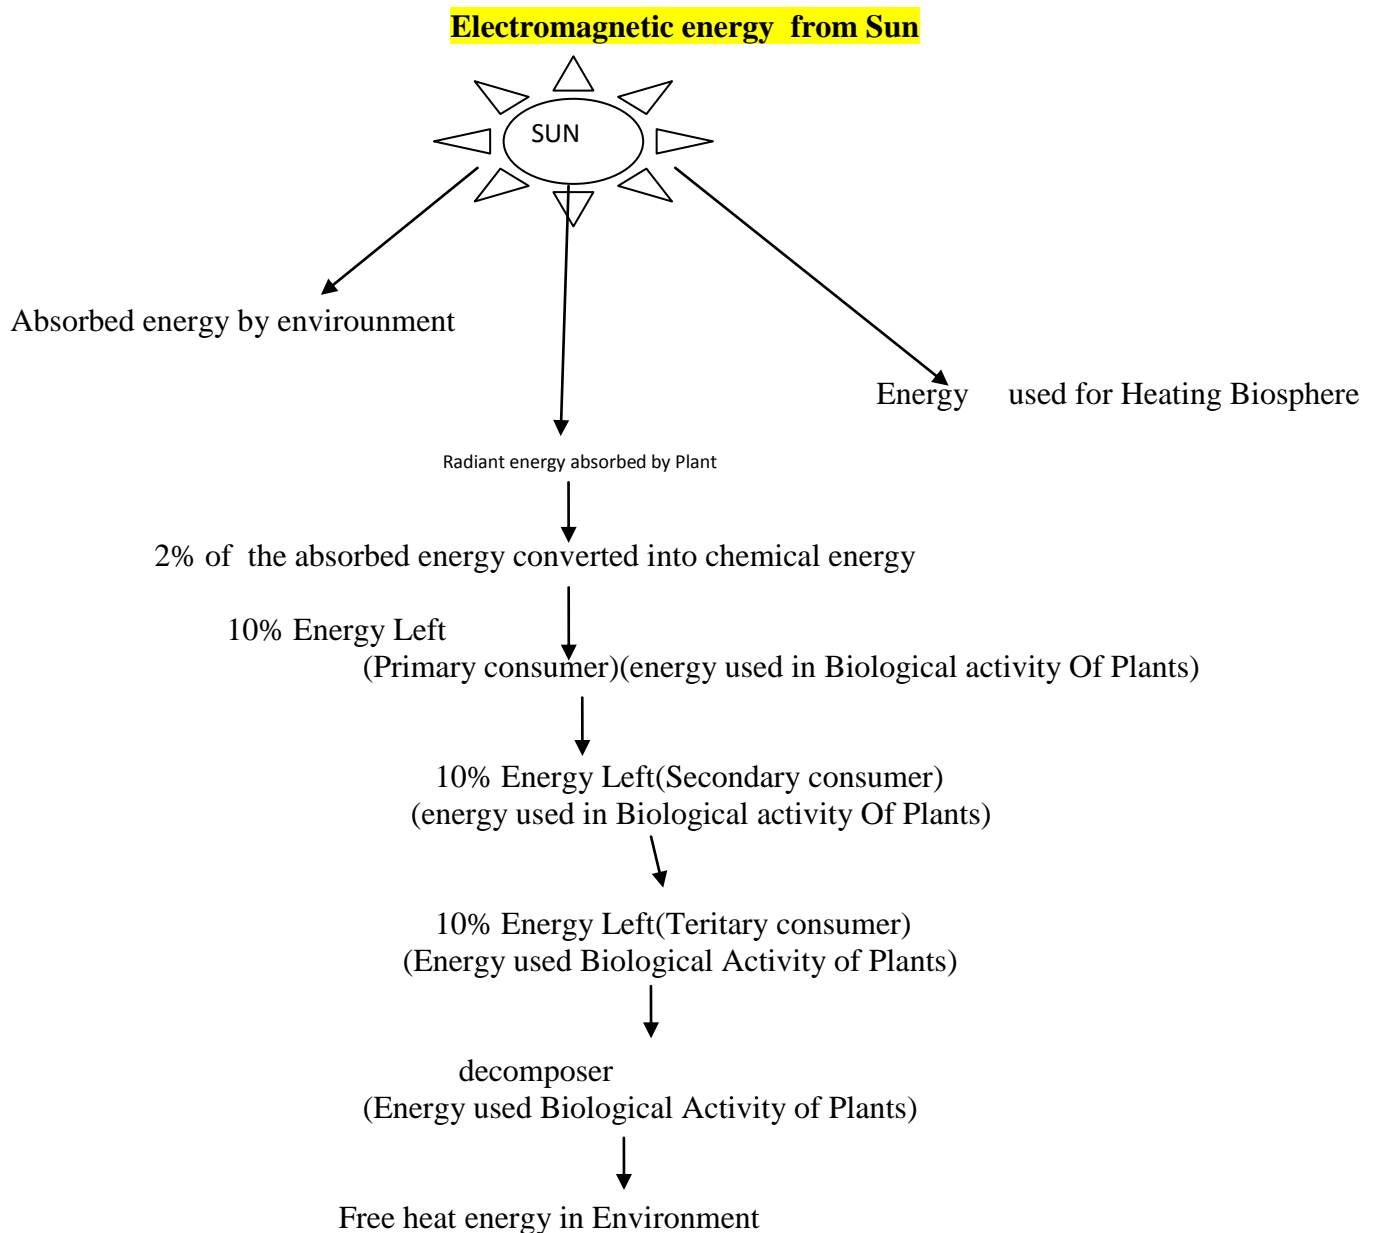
Electromagnetic energy from Sun

SUN

Absorbed energy by environunment

Energy used for Heating Biosphere

Radiant energy absorbed by Plant

2% of the absorbed energy converted into chemical energy

10% Energy Left
(Primary consumer)(energy used in Biological activity Of Plants)

10% Energy Left(Secondary consumer)
(energy used in Biological activity Of Plants)

10% Energy Left(Teritary consumer)
(Energy used Biological Activity of Plants)

decomposer
(Energy used Biological Activity of Plants)

Free heat energy in Environment